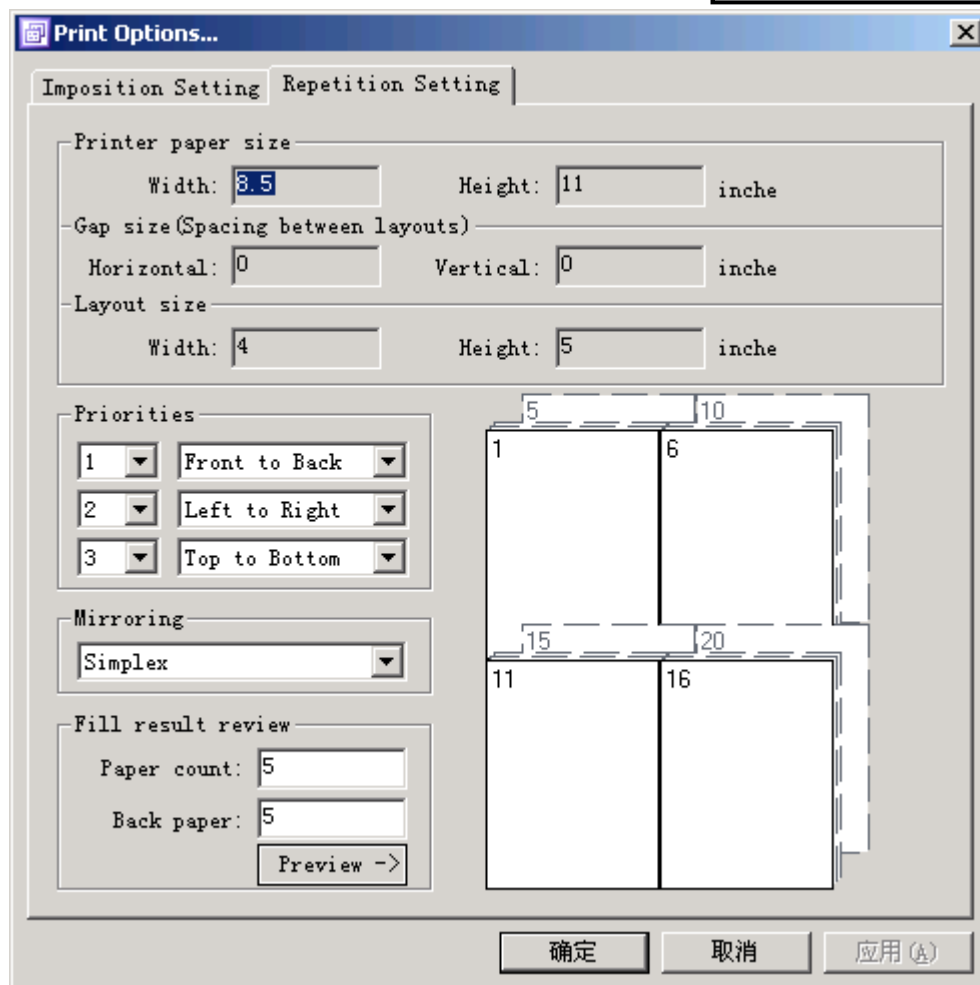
Print Options...

Imposition Setting | Repetition Setting

Printer paper size
Width: 8.5 Height: 11 inche

Gap size(Spacing between layouts)
Horizontal: 0 Vertical: 0 inche

Layout size
Width: 4 Height: 5 inche

Priorities
1 Front to Back
2 Left to Right
3 Top to Bottom

Mirroring
Simplex

Fill result review
Paper count: 5
Back paper: 5
Preview ->

5 10
1 6
15 20
11 16

确定 取消 应用(A)